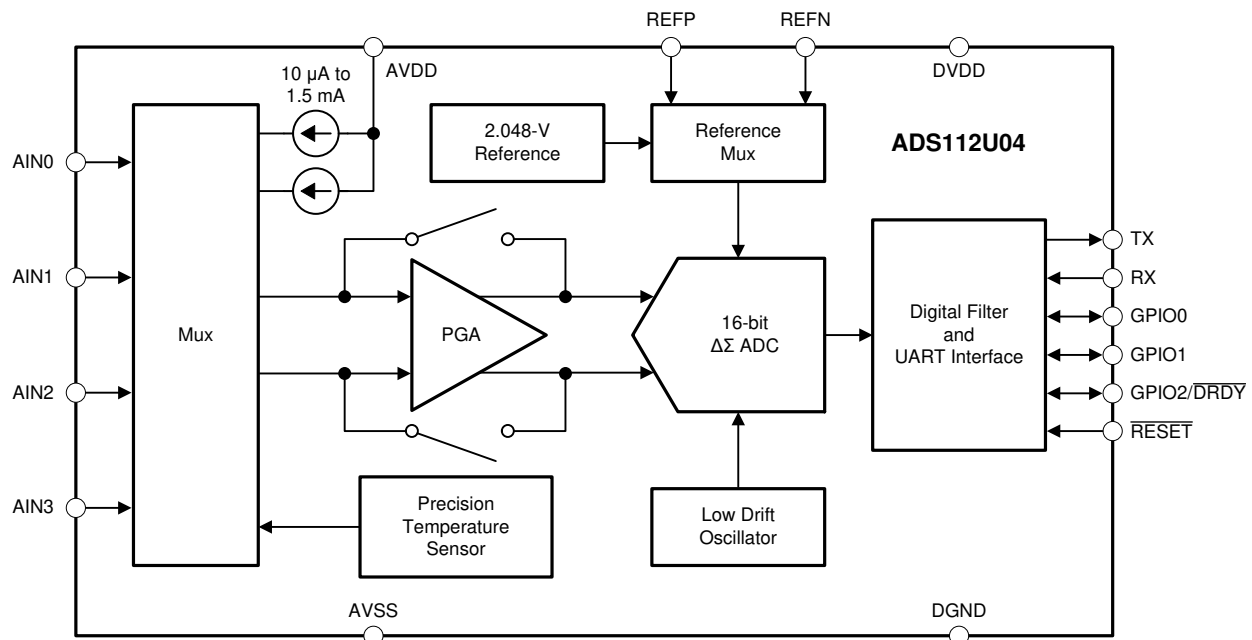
REFP
REFN
AVDD
DVDD
10 µA to 1.5 mA
2.048-V Reference
Reference Mux
ADS112U04
AIN0
AIN1
AIN2
AIN3
Mux
PGA
16-bit $\Delta\Sigma$ ADC
Digital Filter and UART Interface
TX
RX
GPIO0
GPIO1
GPIO2/$\overline{DRDY}$
$\overline{RESET}$
Precision Temperature Sensor
Low Drift Oscillator
AVSS
DGND